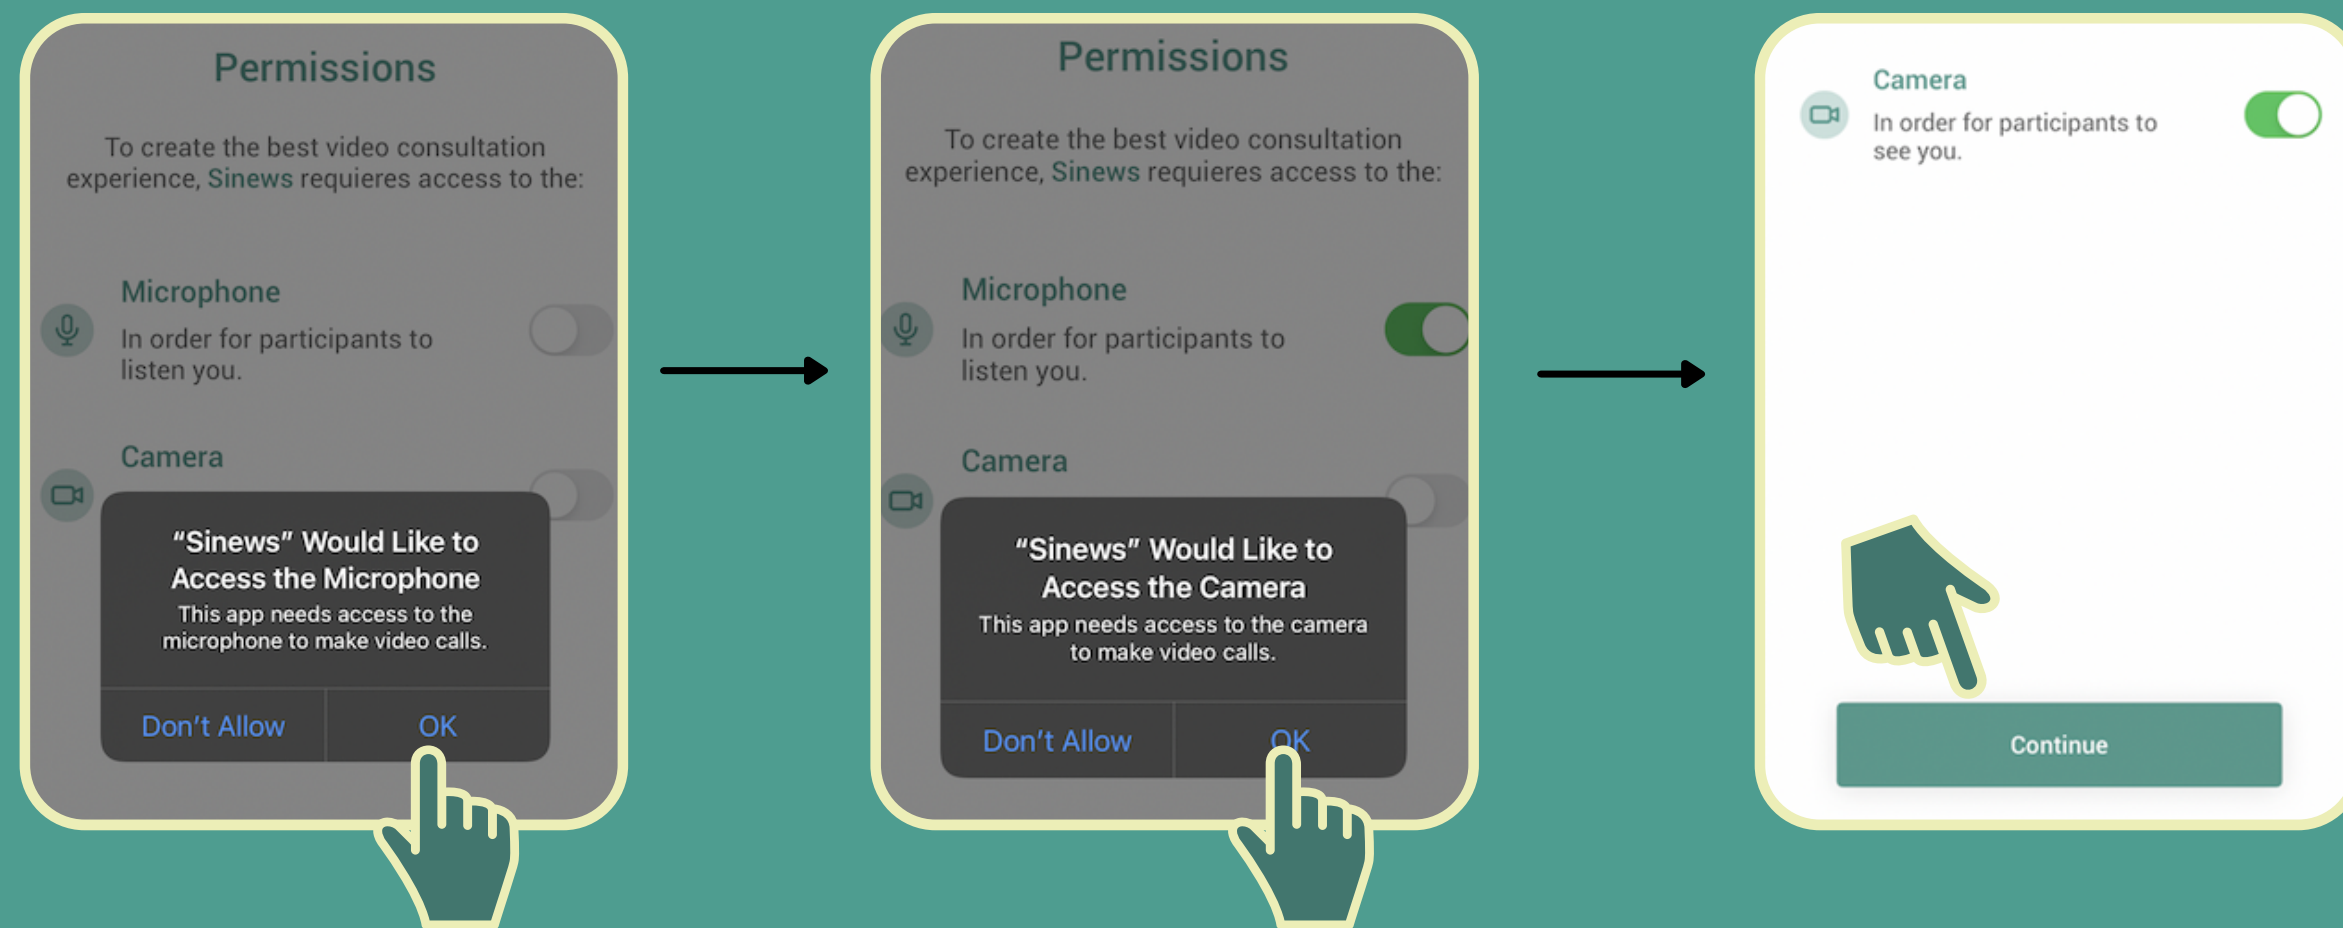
Permissions

To create the best video consultation experience, Sinews requieres access to the:

Microphone
In order for participants to listen you.

Camera

“Sinews” Would Like to Access the Microphone
This app needs access to the microphone to make video calls.

Don’t Allow OK

Permissions

To create the best video consultation experience, Sinews requieres access to the:

Microphone
In order for participants to listen you.

Camera

“Sinews” Would Like to Access the Camera
This app needs access to the camera to make video calls.

Don’t Allow OK

Camera
In order for participants to see you.

Continue